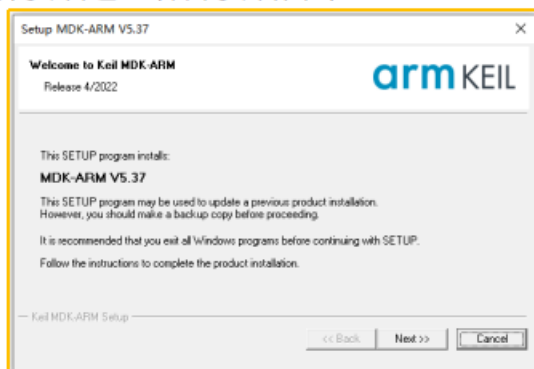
Setup MDK-ARM V5.37

Welcome to Keil MDK-ARM
Release 4/2022

arm KEIL

This SETUP program installs:

MDK-ARM V5.37

This SETUP program may be used to update a previous product installation. However, you should make a backup copy before proceeding.

It is recommended that you exit all Windows programs before continuing with SETUP.

Follow the instructions to complete the product installation.

Keil MDK-ARM Setup

<< Back
Next >>
Cancel